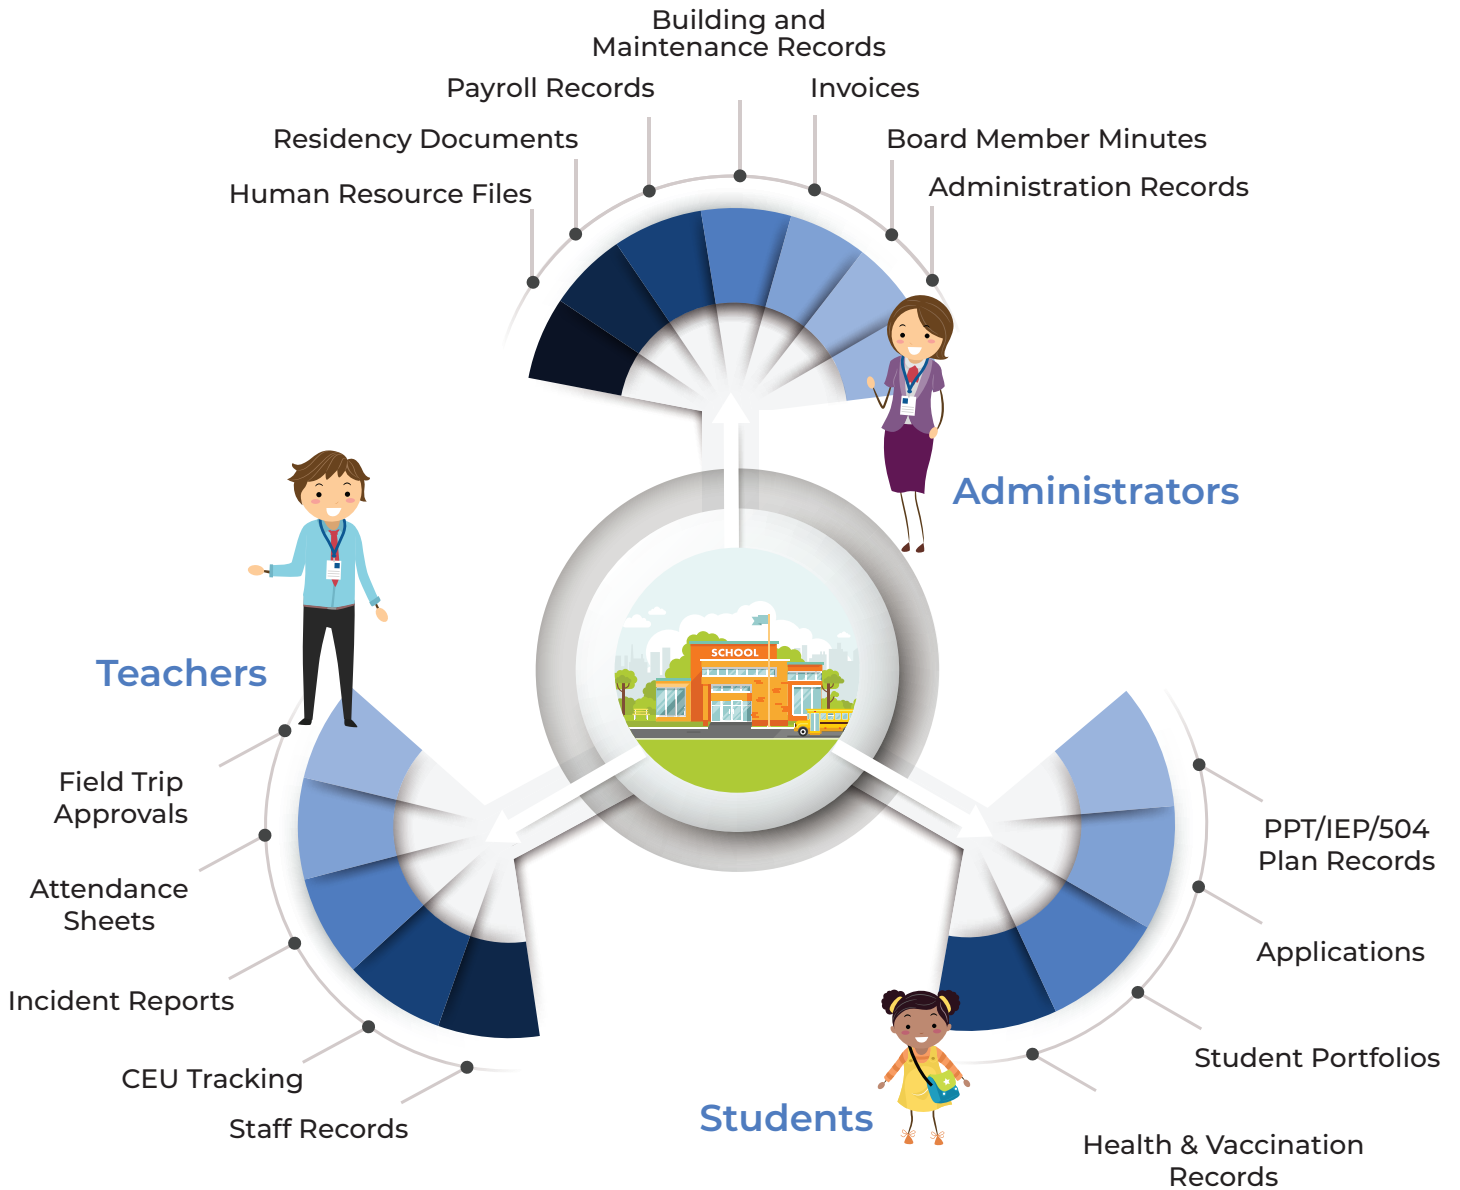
Building and Maintenance Records

Payroll Records

Invoices

Residency Documents

Board Member Minutes

Human Resource Files

Administration Records

Administrators

SCHOOL

Teachers

Field Trip Approvals

Attendance Sheets

Incident Reports

CEU Tracking

Staff Records

PPT/IEP/504 Plan Records

Applications

Student Portfolios

Students

Health & Vaccination Records